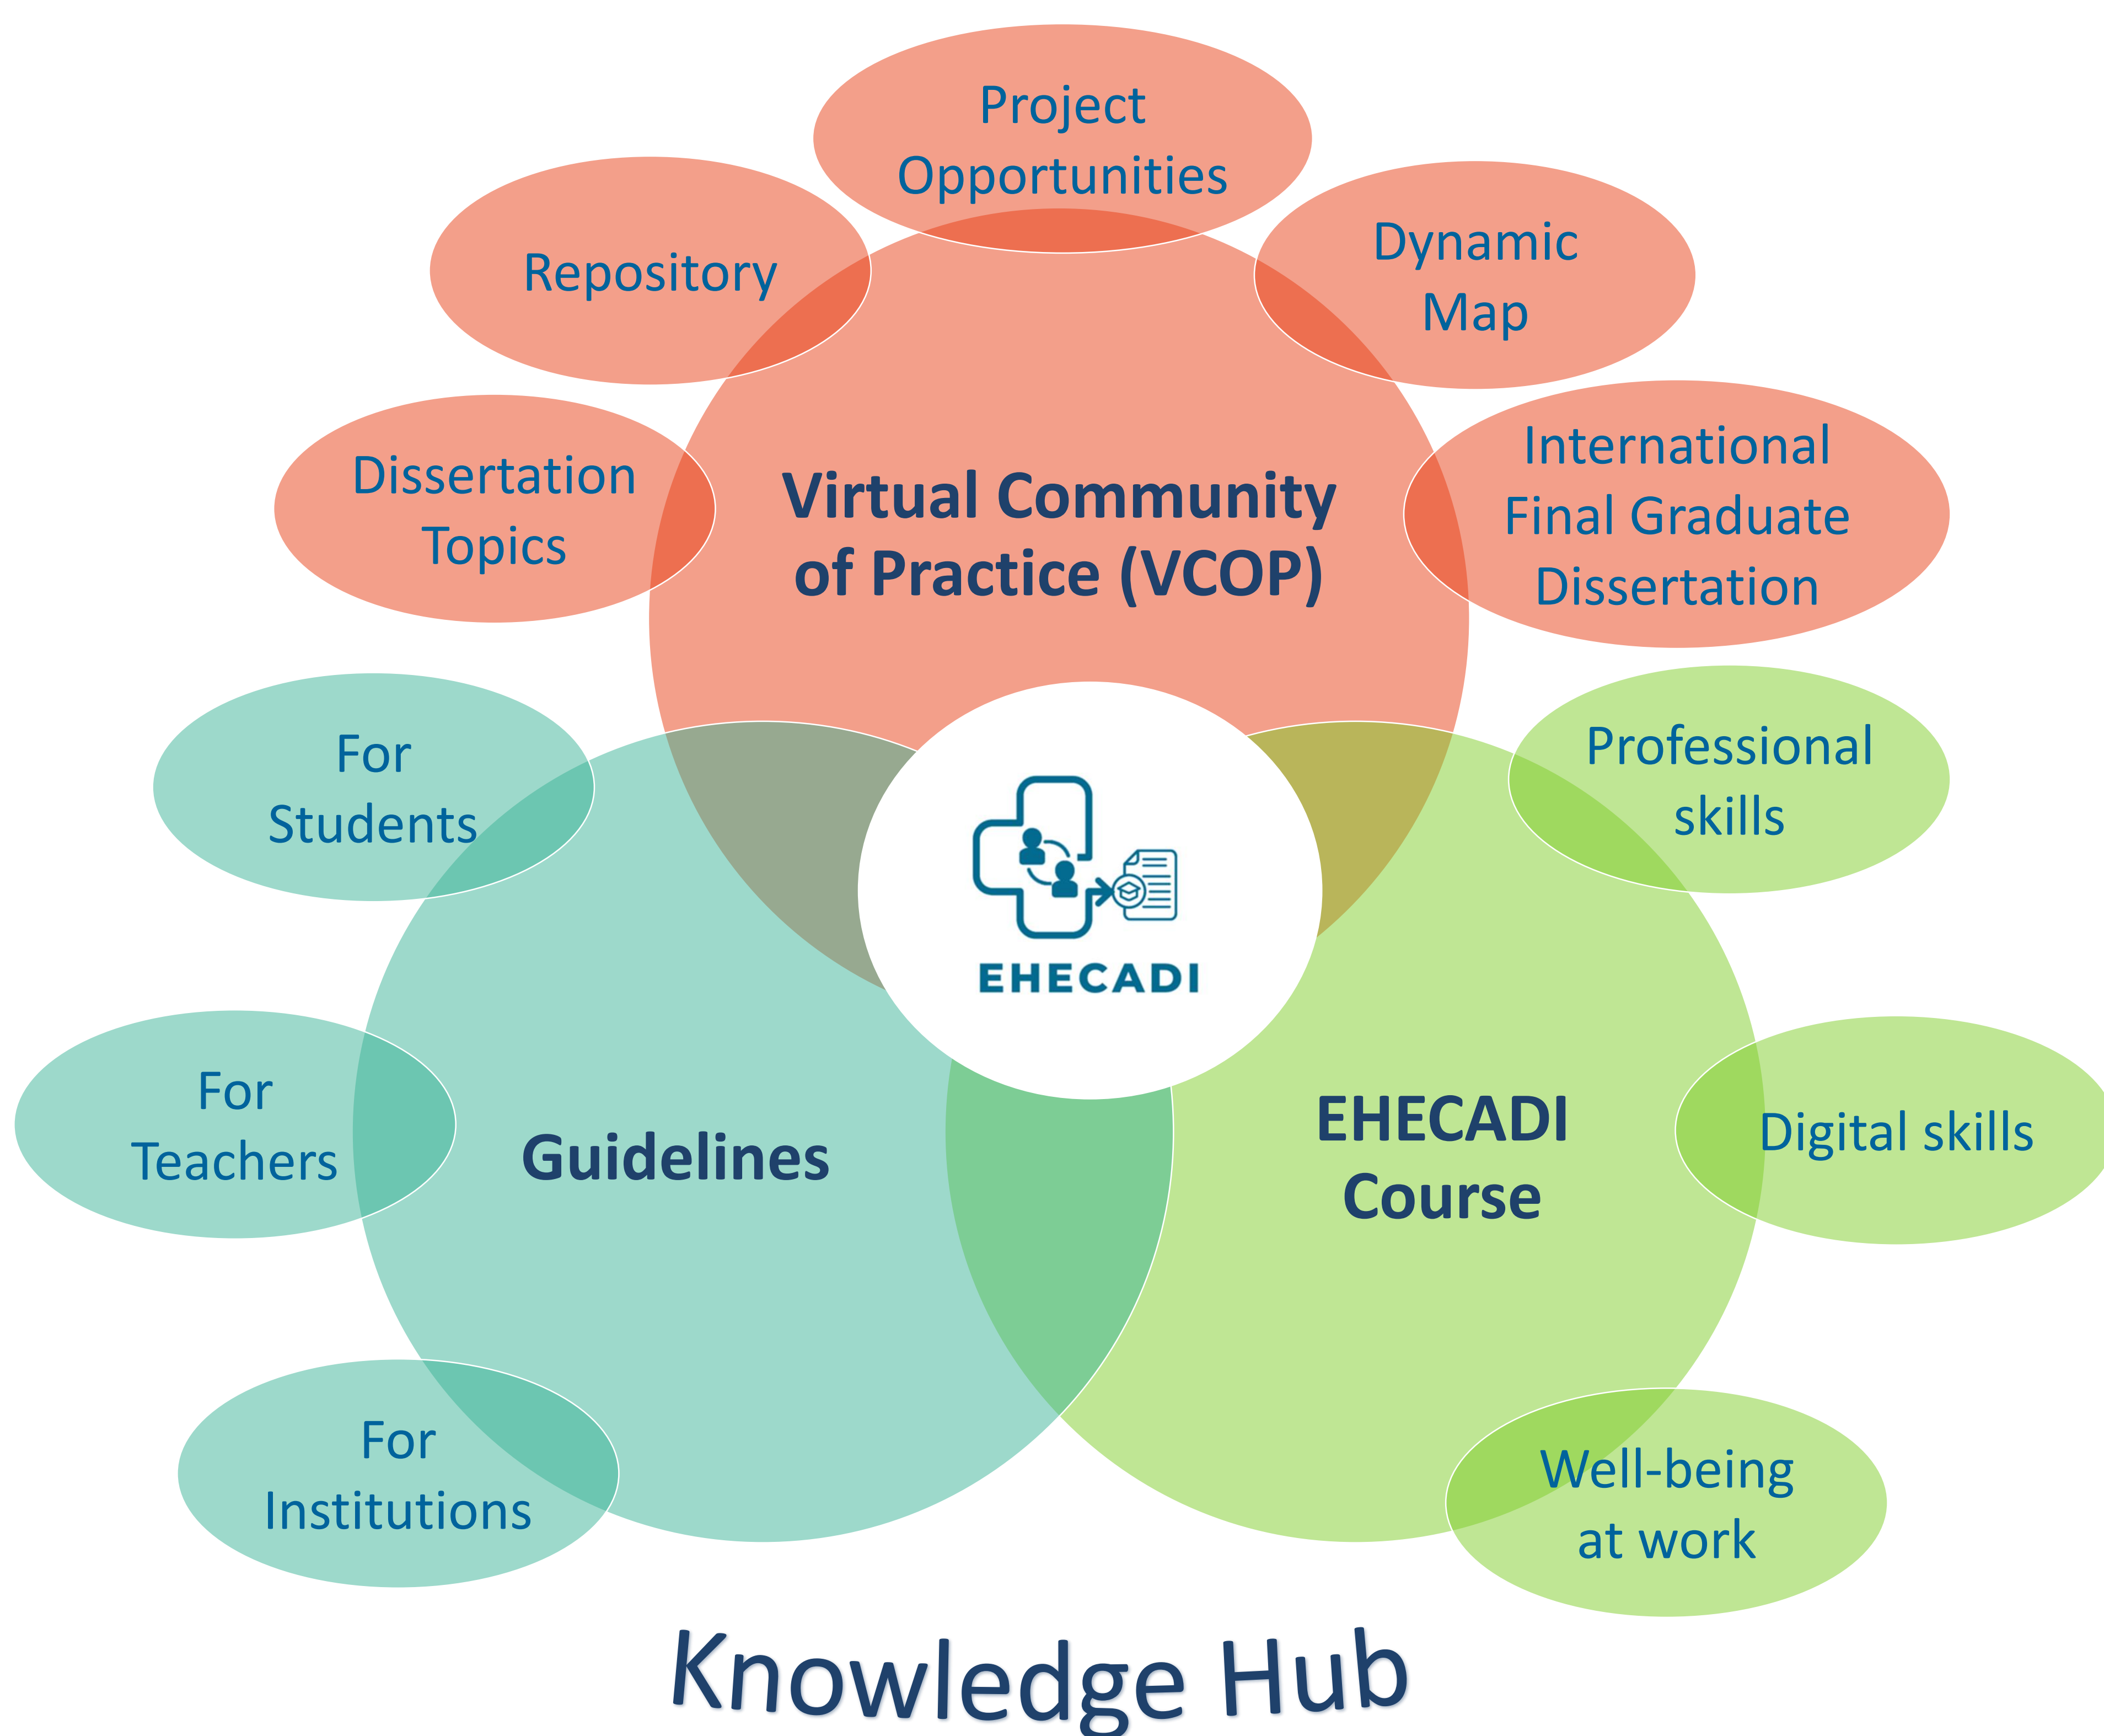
Project Opportunities

Repository

Dynamic Map

Dissertation Topics

Virtual Community of Practice (VCOP)

International Final Graduate Dissertation

For Students

EHECADI

Professional skills

For Teachers

Guidelines

EHECADI Course

Digital skills

For Institutions

Well-being at work

Knowledge Hub